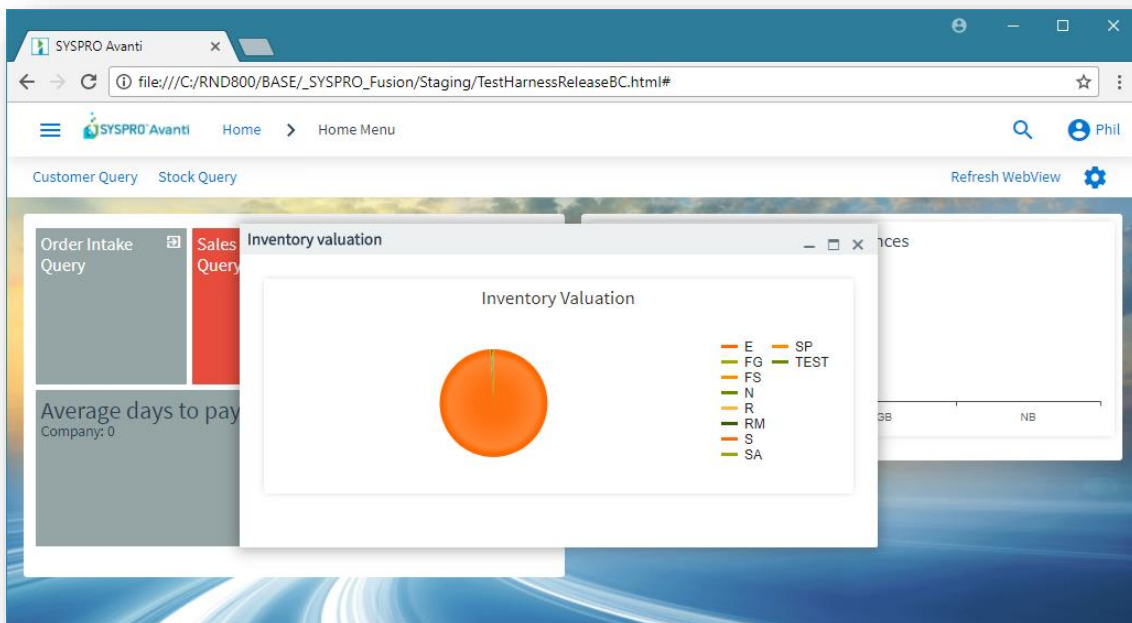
SYSPRO Avanti ×

file:///C:/RND800/BASE/_SYSPRO_Fusion/Staging/TestHarnessReleaseBC.html#

SYSPRO Avanti Home > Home Menu Phil

Customer Query Stock Query Refresh WebView

Order Intake Query

Sales Query

Average days to pay
Company: 0

nces

GB NB

Inventory valuation

Inventory Valuation

E
FG
FS
N
R
RM
S
SA
SP
TEST